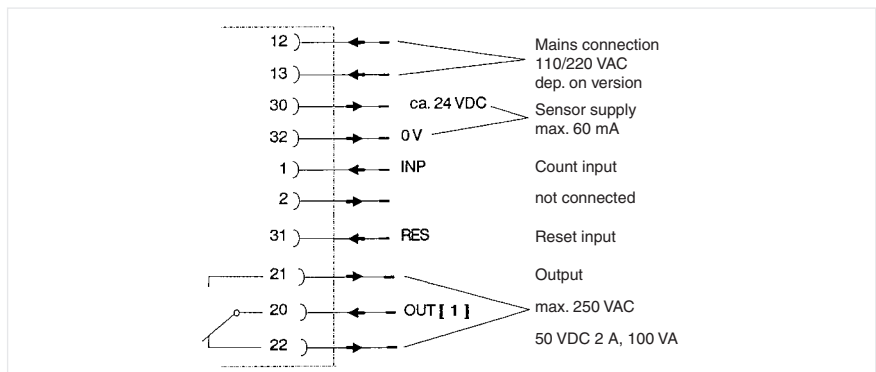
12
13
30
32
1
2
31
21
20
22

ca. 24 VDC
0 V
INP
RES
OUT [ 1 ]

Mains connection
110/220 VAC
dep. on version

Sensor supply
max. 60 mA

Count input

not connected

Reset input

Output

max. 250 VAC

50 VDC 2 A, 100 VA